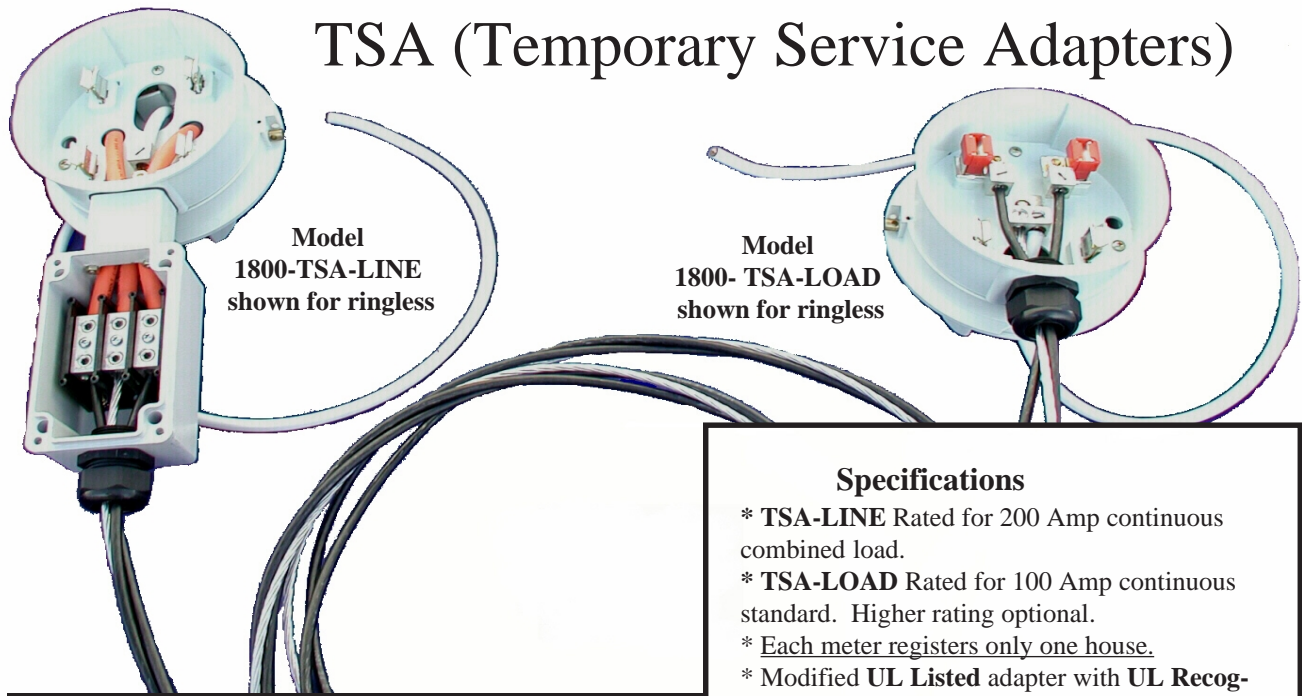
TSA (Temporary Service Adapters)

Model 1800-TSA-LINE shown for ringless

Model 1800- TSA-LOAD shown for ringless

Specifications

* TSA-LINE Rated for 200 Amp continuous combined load.

* TSA-LOAD Rated for 100 Amp continuous standard. Higher rating optional.

* Each meter registers only one house.

* Modified UL Listed adapter with UL Recog-